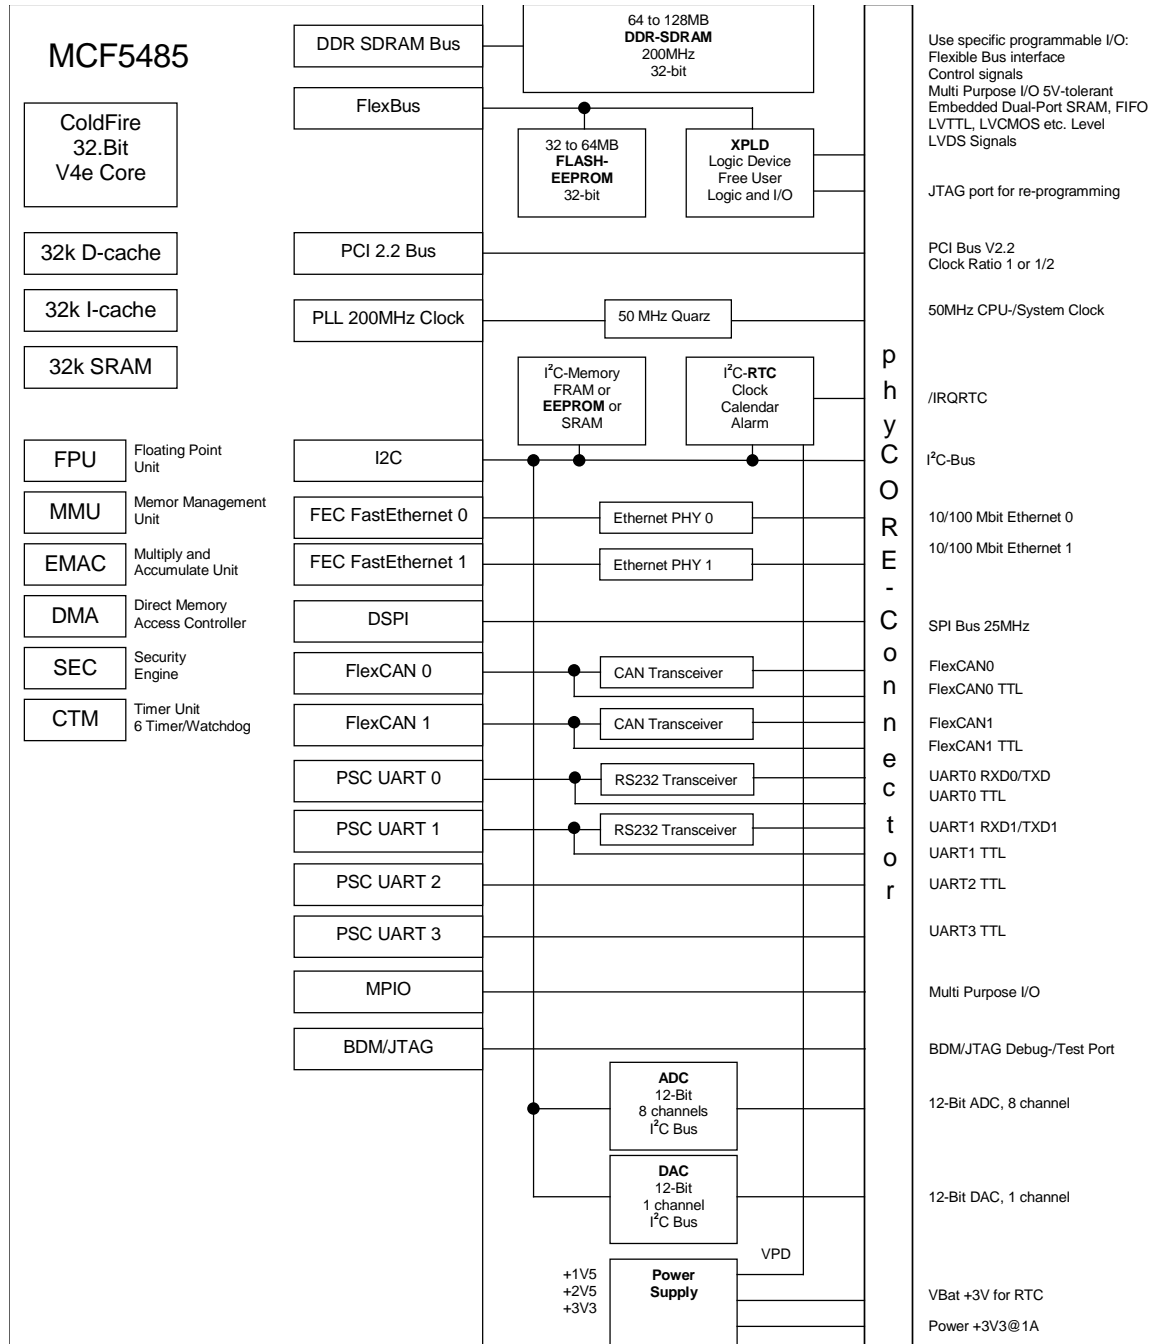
MCF5485

ColdFire 32.Bit V4e Core

32k D-cache

32k I-cache

32k SRAM

FPU Floating Point Unit

MMU Memor Management Unit

EMAC Multiply and Accumulate Unit

DMA Direct Memory Access Controller

SEC Security Engine

CTM Timer Unit 6 Timer/Watchdog

DDR SDRAM Bus

FlexBus

PCI 2.2 Bus

PLL 200MHz Clock

I2C

FEC FastEthernet 0

FEC FastEthernet 1

DSPI

FlexCAN 0

FlexCAN 1

PSC UART 0

PSC UART 1

PSC UART 2

PSC UART 3

MPIO

BDM/JTAG

64 to 128MB **DDR-SDRAM** 200MHz 32-bit

32 to 64MB **FLASH-EEPROM** 32-bit

**XPLD** Logic Device Free User Logic and I/O

50 MHz Quarz

I$^2$C-Memory FRAM or **EEPROM** or SRAM

I$^2$C-**RTC** Clock Calendar Alarm

Ethernet PHY 0

Ethernet PHY 1

CAN Transceiver

CAN Transceiver

RS232 Transceiver

RS232 Transceiver

**ADC** 12-Bit 8 channels I$^2$C Bus

**DAC** 12-Bit 1 channel I$^2$C Bus

VPD

+1V5
+2V5
+3V3

**Power Supply**

phyCORE-Connector

Use specific programmable I/O:
Flexible Bus interface
Control signals
Multi Purpose I/O 5V-tolerant
Embedded Dual-Port SRAM, FIFO
LVTTL, LVCMOS etc. Level
LVDS Signals

JTAG port for re-programming

PCI Bus V2.2
Clock Ratio 1 or 1/2

50MHz CPU-/System Clock

/IRQRTC

I$^2$C-Bus

10/100 Mbit Ethernet 0

10/100 Mbit Ethernet 1

SPI Bus 25MHz

FlexCAN0
FlexCAN0 TTL

FlexCAN1
FlexCAN1 TTL

UART0 RXD0/TXD
UART0 TTL

UART1 RXD1/TXD1
UART1 TTL

UART2 TTL

UART3 TTL

Multi Purpose I/O

BDM/JTAG Debug-/Test Port

12-Bit ADC, 8 channel

12-Bit DAC, 1 channel

VBat +3V for RTC

Power +3V3@1A